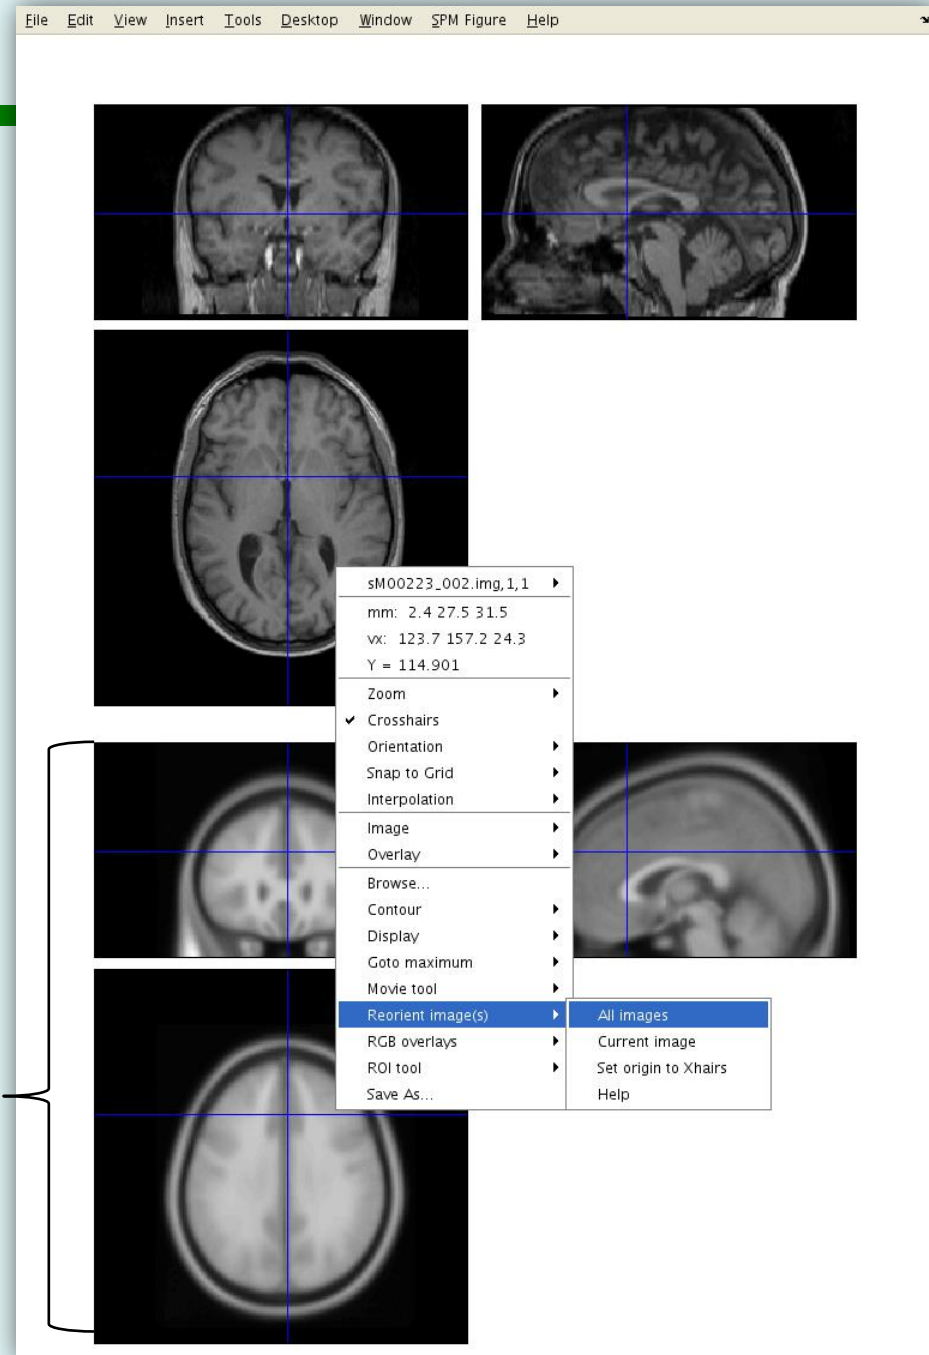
File Edit View Insert Tools Desktop Window SPM Figure Help

sM00223_002.img,1,1
mm: 2.4 27.5 31.5
vx: 123.7 157.2 24.3
Y = 114.901
Zoom
Crosshairs
Orientation
Snap to Grid
Interpolation
Image
Overlay
Browse...
Contour
Display
Goto maximum
Movie tool
Reorient image(s)
RGB overlays
ROI tool
Save As...

All images
Current image
Set origin to Xhairs
Help